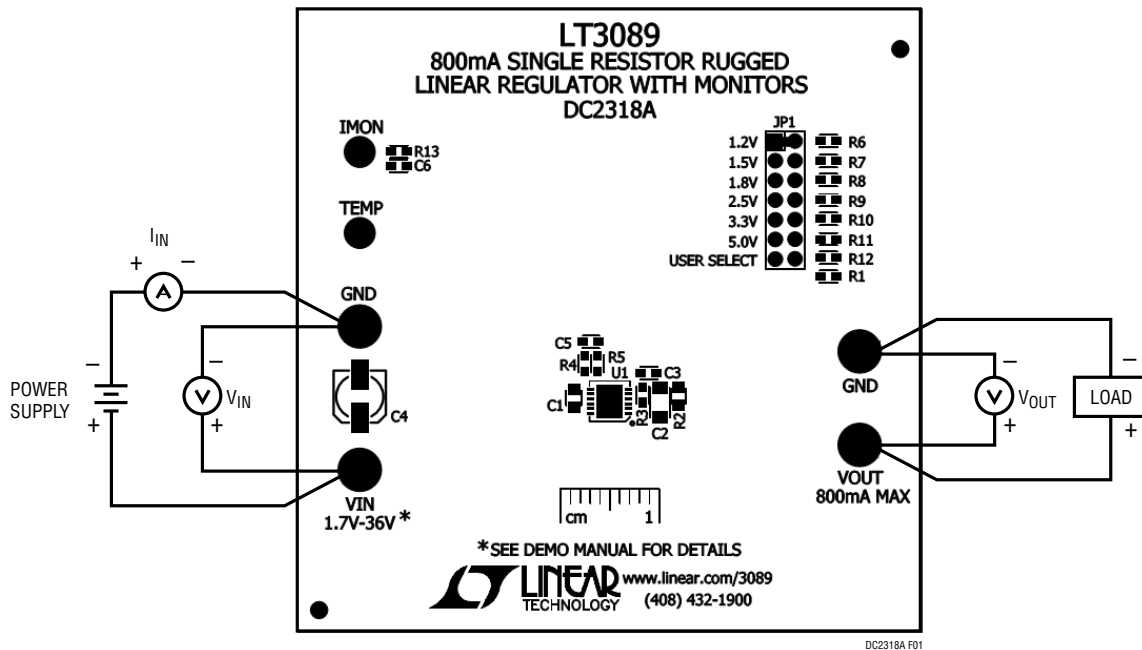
LT3089
800mA SINGLE RESISTOR RUGGED LINEAR REGULATOR WITH MONITORS
DC2318A

IMON
R13
C6

TEMP

JP1
1.2V
1.5V
1.8V
2.5V
3.3V
5.0V
USER SELECT

R6
R7
R8
R9
R10
R11
R12
R1

$I_{IN}$
+ −
A

GND

−
V
$V_{IN}$
+

POWER SUPPLY
−
+

C4

C5
R4 R5
U1
C3
C1
R3
C2
R2

VIN
1.7V-36V*

GND

−
V
$V_{OUT}$
+

LOAD
−
+

VOUT
800mA MAX

cm 1

*SEE DEMO MANUAL FOR DETAILS

LINEAR TECHNOLOGY
www.linear.com/3089
(408) 432-1900

DC2318A F01